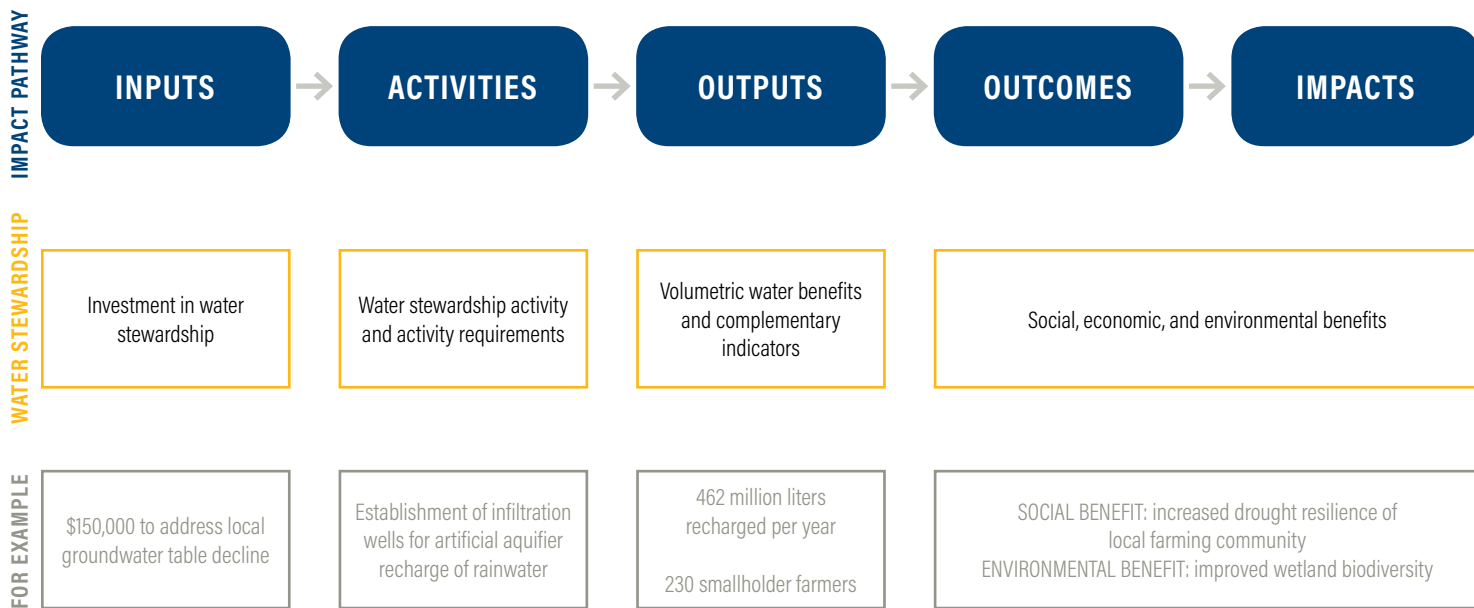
IMPACT PATHWAY

INPUTS

ACTIVITIES

OUTPUTS

OUTCOMES

IMPACTS

WATER STEWARDSHIP

Investment in water stewardship

Water stewardship activity and activity requirements

Volumetric water benefits and complementary indicators

Social, economic, and environmental benefits

FOR EXAMPLE

$150,000 to address local groundwater table decline

Establishment of infiltration wells for artificial aquifer recharge of rainwater

462 million liters recharged per year

230 smallholder farmers

SOCIAL BENEFIT: increased drought resilience of local farming community
ENVIRONMENTAL BENEFIT: improved wetland biodiversity